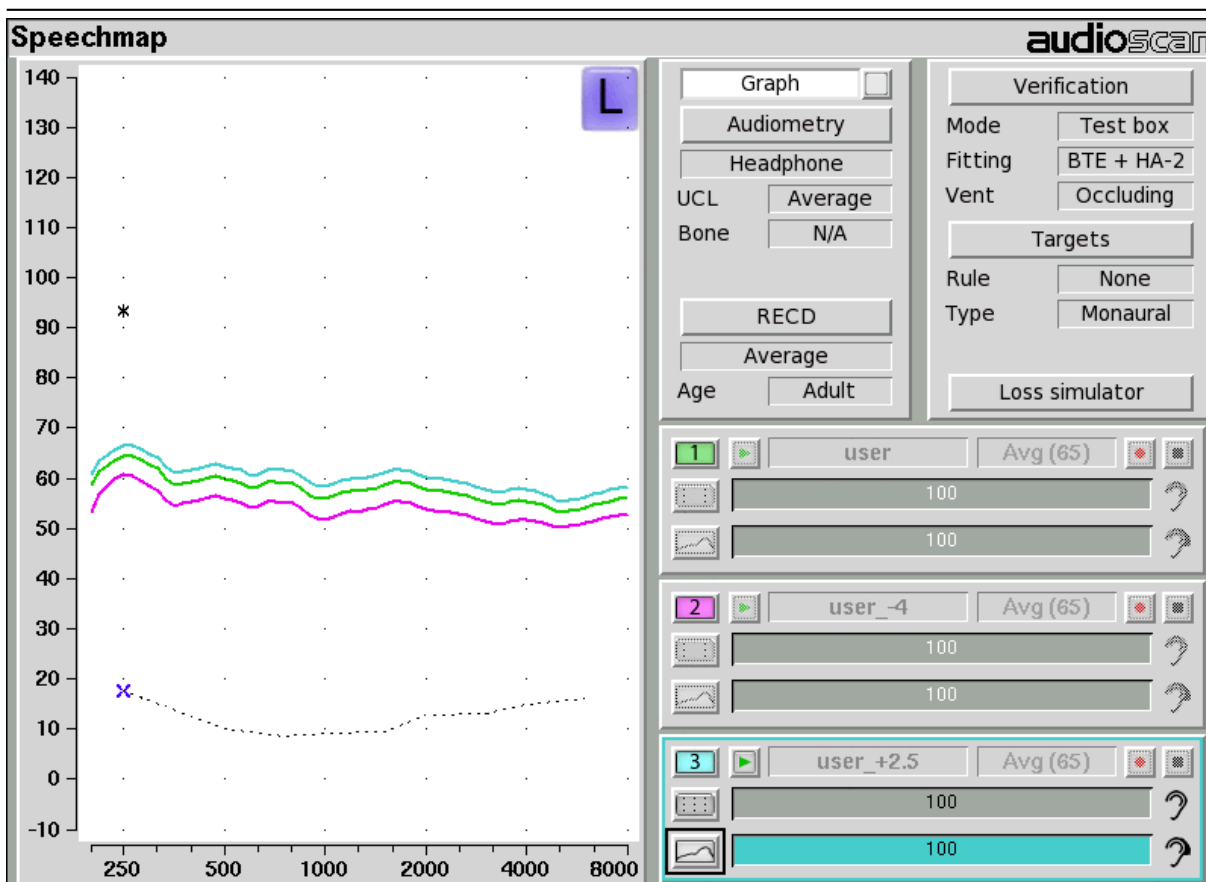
Speechmap

audioscan

140
130
120
110
100
90
80
70
60
50
40
30
20
10
0
-10

250 500 1000 2000 4000 8000

L

Graph

Audiometry

Headphone

UCL Average

Bone N/A

RECD

Average

Age Adult

Verification

Mode Test box

Fitting BTE + HA-2

Vent Occluding

Targets

Rule None

Type Monaural

Loss simulator

1 user Avg (65)

100

100

2 user_-4 Avg (65)

100

100

3 user_+2.5 Avg (65)

100

100